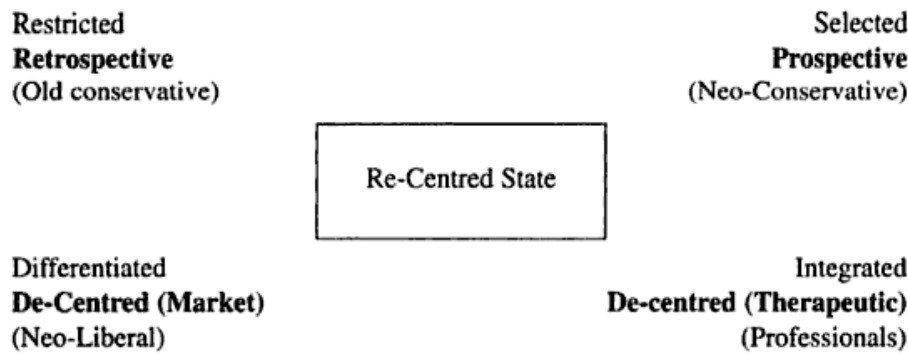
Restricted
**Retrospective**
(Old conservative)

Selected
**Prospective**
(Neo-Conservative)

Re-Centred State

Differentiated
**De-Centred (Market)**
(Neo-Liberal)

Integrated
**De-centred (Therapeutic)**
(Professionals)